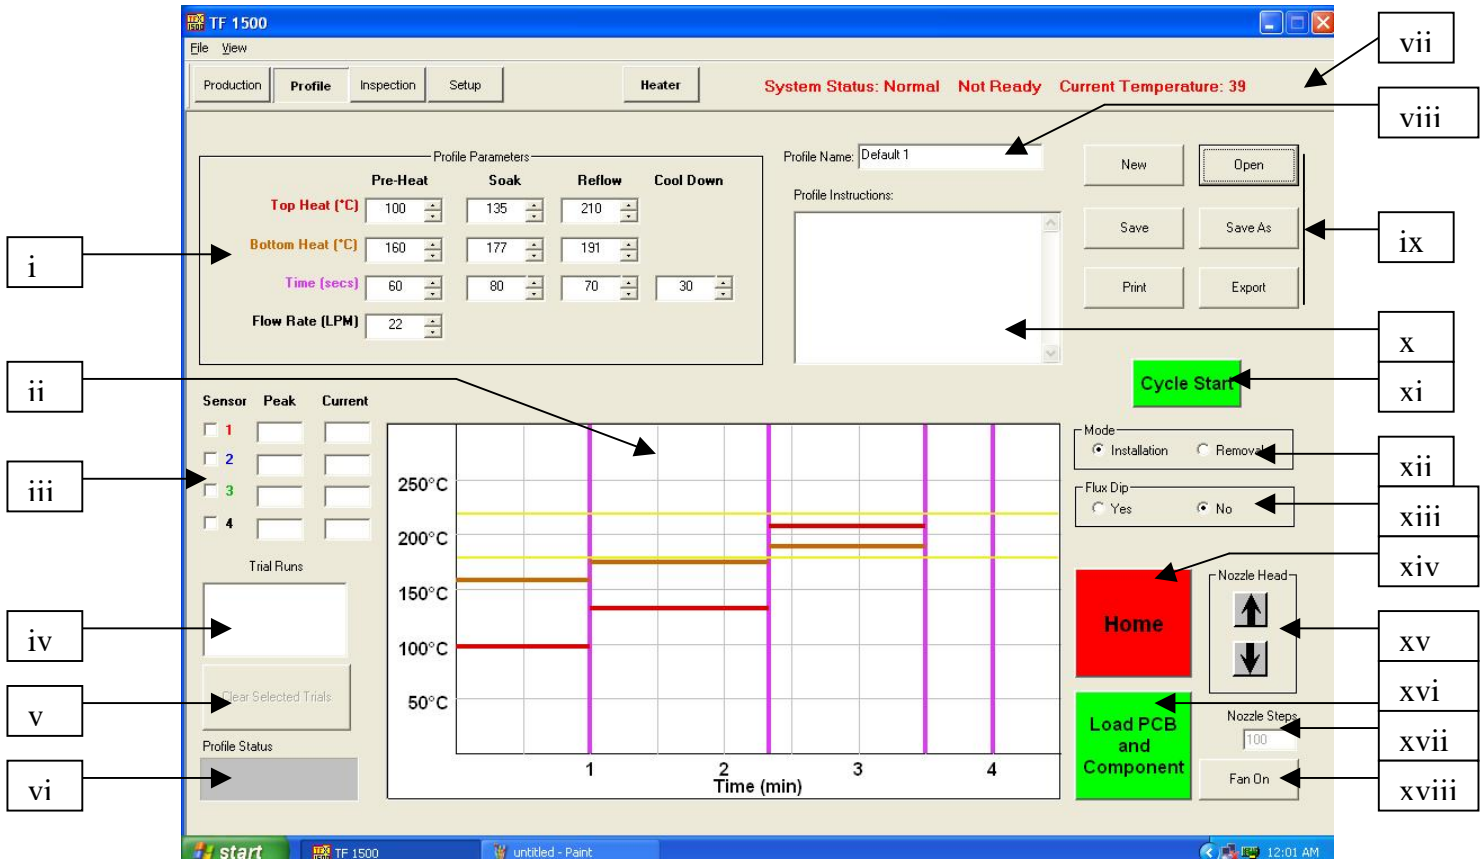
TF 1500
File View
Production Profile Inspection Setup Heater
System Status: Normal Not Ready Current Temperature: 39

vii
viii

Profile Parameters

| | Pre-Heat | Soak | Reflow | Cool Down |
|---|---|---|---|---|
| Top Heat (°C) | 100 | 135 | 210 | |
| Bottom Heat (°C) | 160 | 177 | 191 | |
| Time (secs) | 60 | 80 | 70 | 30 |
| Flow Rate (LPM) | 22 | | | |

Profile Name: Default 1
Profile Instructions:

New Open
Save Save As
Print Export

i
ix
x
ii
xi
Cycle Start

Sensor Peak Current
1
2
3
4

iii

250°C
200°C
150°C
100°C
50°C
1 2 3 4
Time (min)

Mode
Installation Removal
xii
Flux Dip
Yes No
xiii
xiv
Nozzle Head
Home
Trial Runs
iv
xv
Clear Selected Trials
v
Load PCB and Component
xvi
Nozzle Steps
100
xvii
Profile Status
vi
Fan On
xviii

start TF 1500 untitled - Paint 12:01 AM